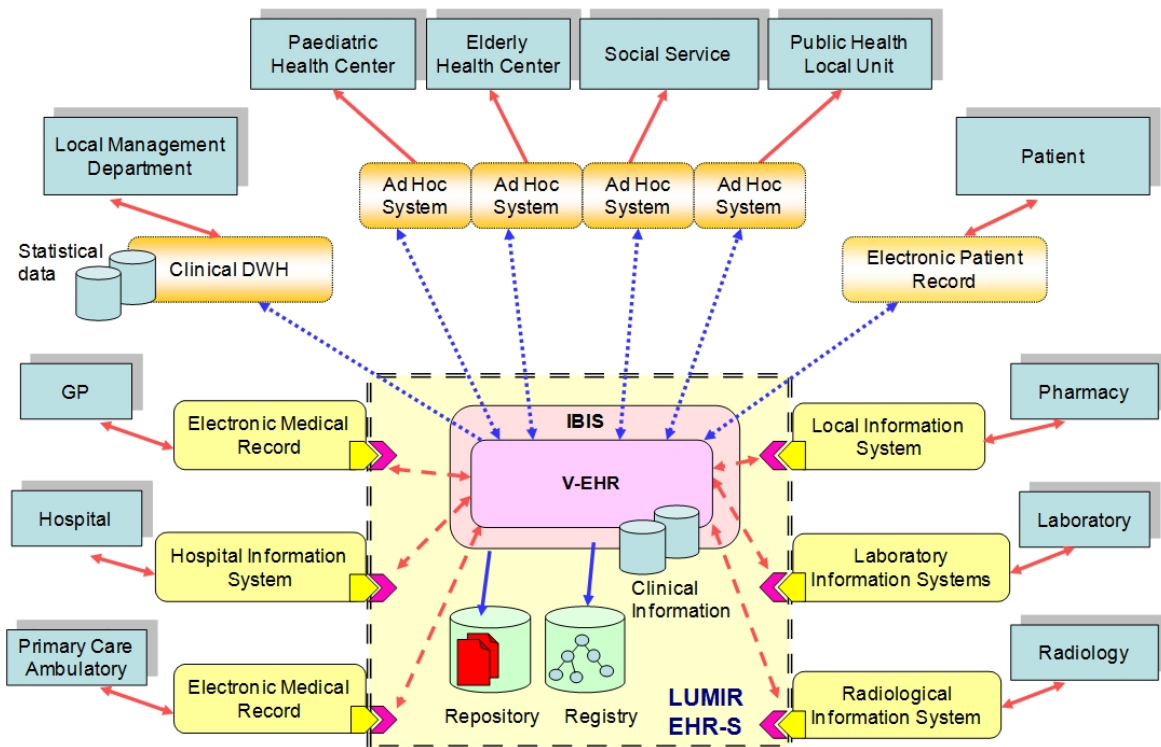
Paediatric Health Center

Elderly Health Center

Social Service

Public Health Local Unit

Local Management Department

Patient

Ad Hoc System

Ad Hoc System

Ad Hoc System

Ad Hoc System

Statistical data

Clinical DWH

Electronic Patient Record

GP

Pharmacy

Electronic Medical Record

IBIS

Local Information System

V-EHR

Hospital

Laboratory

Hospital Information System

Laboratory Information Systems

Clinical Information

Primary Care Ambulatory

Radiology

Electronic Medical Record

Repository

Registry

LUMIR EHR-S

Radiological Information System